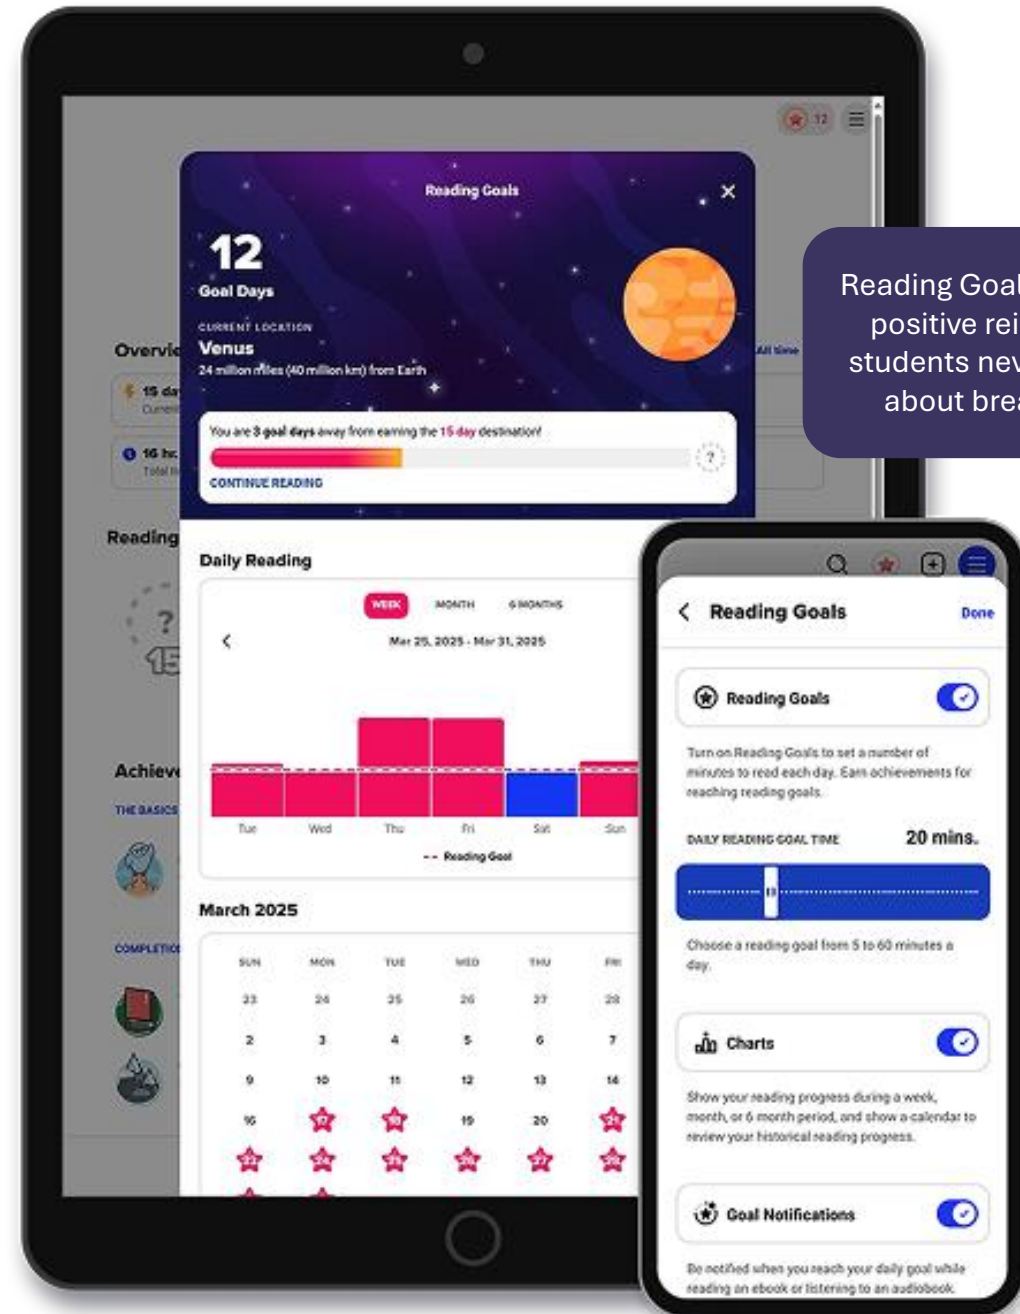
12

Reading Goals

12
Goal Days

CURRENT LOCATION
Venus
24 million miles (40 million km) from Earth

You are 3 goal days away from earning the 15 day destination!

CONTINUE READING

Overvi
15 da
Curren
16 hr.
Total h

All time

Reading

Achiev
THE BASICS
COMPLETIO

Daily Reading

WEEK MONTH 6 MONTHS

Mar 25, 2025 - Mar 31, 2025

Tue Wed Thu Fri Sat Sun

Reading Goal

March 2025

| SUN | MON | TUE | WED | THU | FRI |
|---|---|---|---|---|---|
| 23 | 24 | 25 | 26 | 27 | 28 |
| 2 | 3 | 4 | 5 | 6 | 7 |
| 9 | 10 | 11 | 12 | 13 | 14 |
| 16 | | | 19 | 20 | |

Reading Goal
positive rei
students nev
about brea

Reading Goals Done

Reading Goals

Turn on Reading Goals to set a number of minutes to read each day. Earn achievements for reaching reading goals.

DAILY READING GOAL TIME 20 mins.

Choose a reading goal from 5 to 60 minutes a day.

Charts

Show your reading progress during a week, month, or 6 month period, and show a calendar to review your historical reading progress.

Goal Notifications

Be notified when you reach your daily goal while reading an ebook or listening to an audiobook.